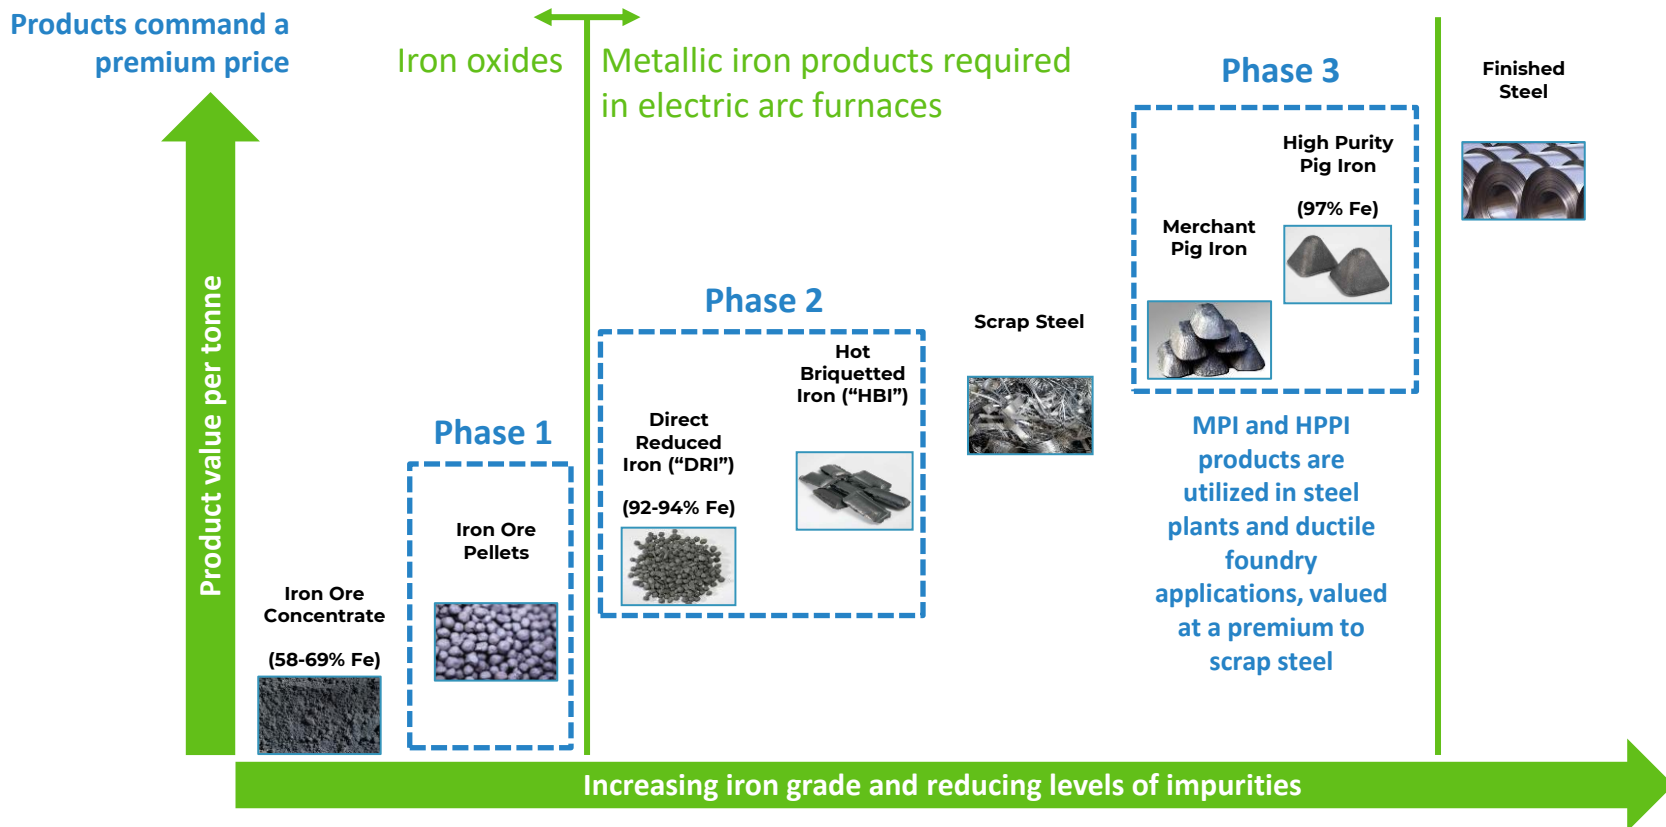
Products command a premium price

Iron oxides

Metallic iron products required in electric arc furnaces

Phase 3

Finished Steel

High Purity Pig Iron

(97% Fe)

Merchant Pig Iron

Phase 2

Scrap Steel

Hot Briquetted Iron ("HBI")

Direct Reduced Iron ("DRI")

(92-94% Fe)

MPI and HPPI products are utilized in steel plants and ductile foundry applications, valued at a premium to scrap steel

Phase 1

Iron Ore Pellets

Product value per tonne

Iron Ore Concentrate

(58-69% Fe)

Increasing iron grade and reducing levels of impurities